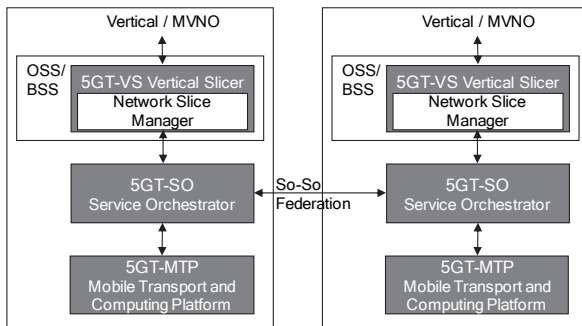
Vertical / MVNO

OSS/ BSS

5GT-VS Vertical Slicer

Network Slice Manager

5GT-SO Service Orchestrator

5GT-MTP Mobile Transport and Computing Platform

So-So Federation

Vertical / MVNO

OSS/ BSS

5GT-VS Vertical Slicer

Network Slice Manager

5GT-SO Service Orchestrator

5GT-MTP Mobile Transport and Computing Platform